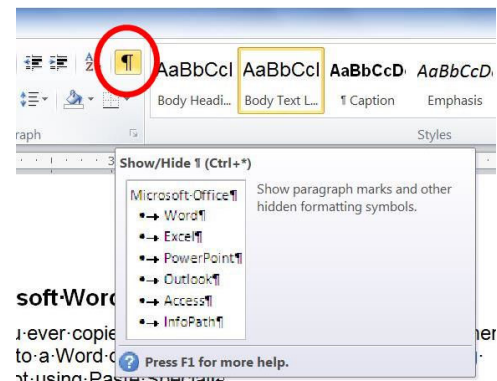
¶

AaBbCcI AaBbCcI AaBbCcD AaBbCcD

Body Headi... Body Text L... ¶ Caption Emphasis

raph

Styles

Show/Hide ¶ (Ctrl+*)

Microsoft·Office¶
• Word¶
• Excel¶
• PowerPoint¶
• Outlook¶
• Access¶
• InfoPath¶

Show paragraph marks and other hidden formatting symbols.

Press F1 for more help.

soft·Word

u·ever·copie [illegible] her
to·a·Word·d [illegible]
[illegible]